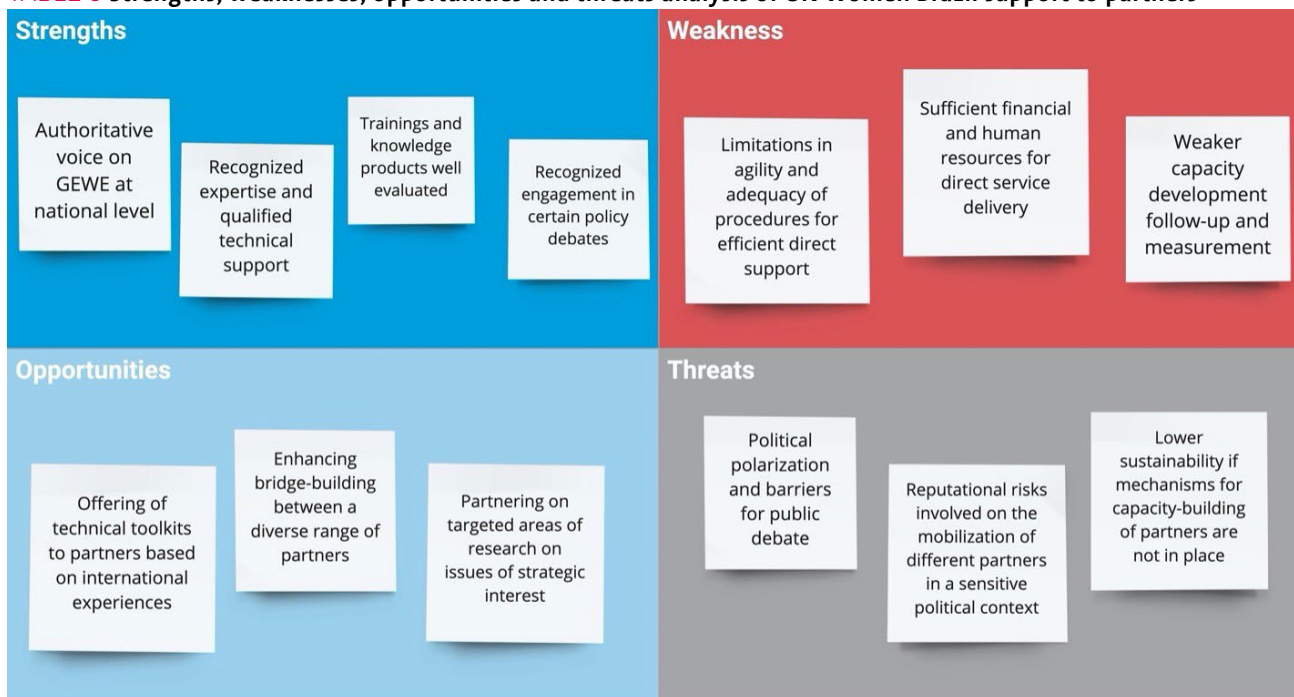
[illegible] Strengths, weaknesses, opportunities and threats analysis of UN Women Brazil support to partners

Strengths

Authoritative voice on GEWE at national level

Recognized expertise and qualified technical support

Trainings and knowledge products well evaluated

Recognized engagement in certain policy debates

Weakness

Limitations in agility and adequacy of procedures for efficient direct support

Sufficient financial and human resources for direct service delivery

Weaker capacity development follow-up and measurement

Opportunities

Offering of technical toolkits to partners based on international experiences

Enhancing bridge-building between a diverse range of partners

Partnering on targeted areas of research on issues of strategic interest

Threats

Political polarization and barriers for public debate

Reputational risks involved on the mobilization of different partners in a sensitive political context

Lower sustainability if mechanisms for capacity-building of partners are not in place